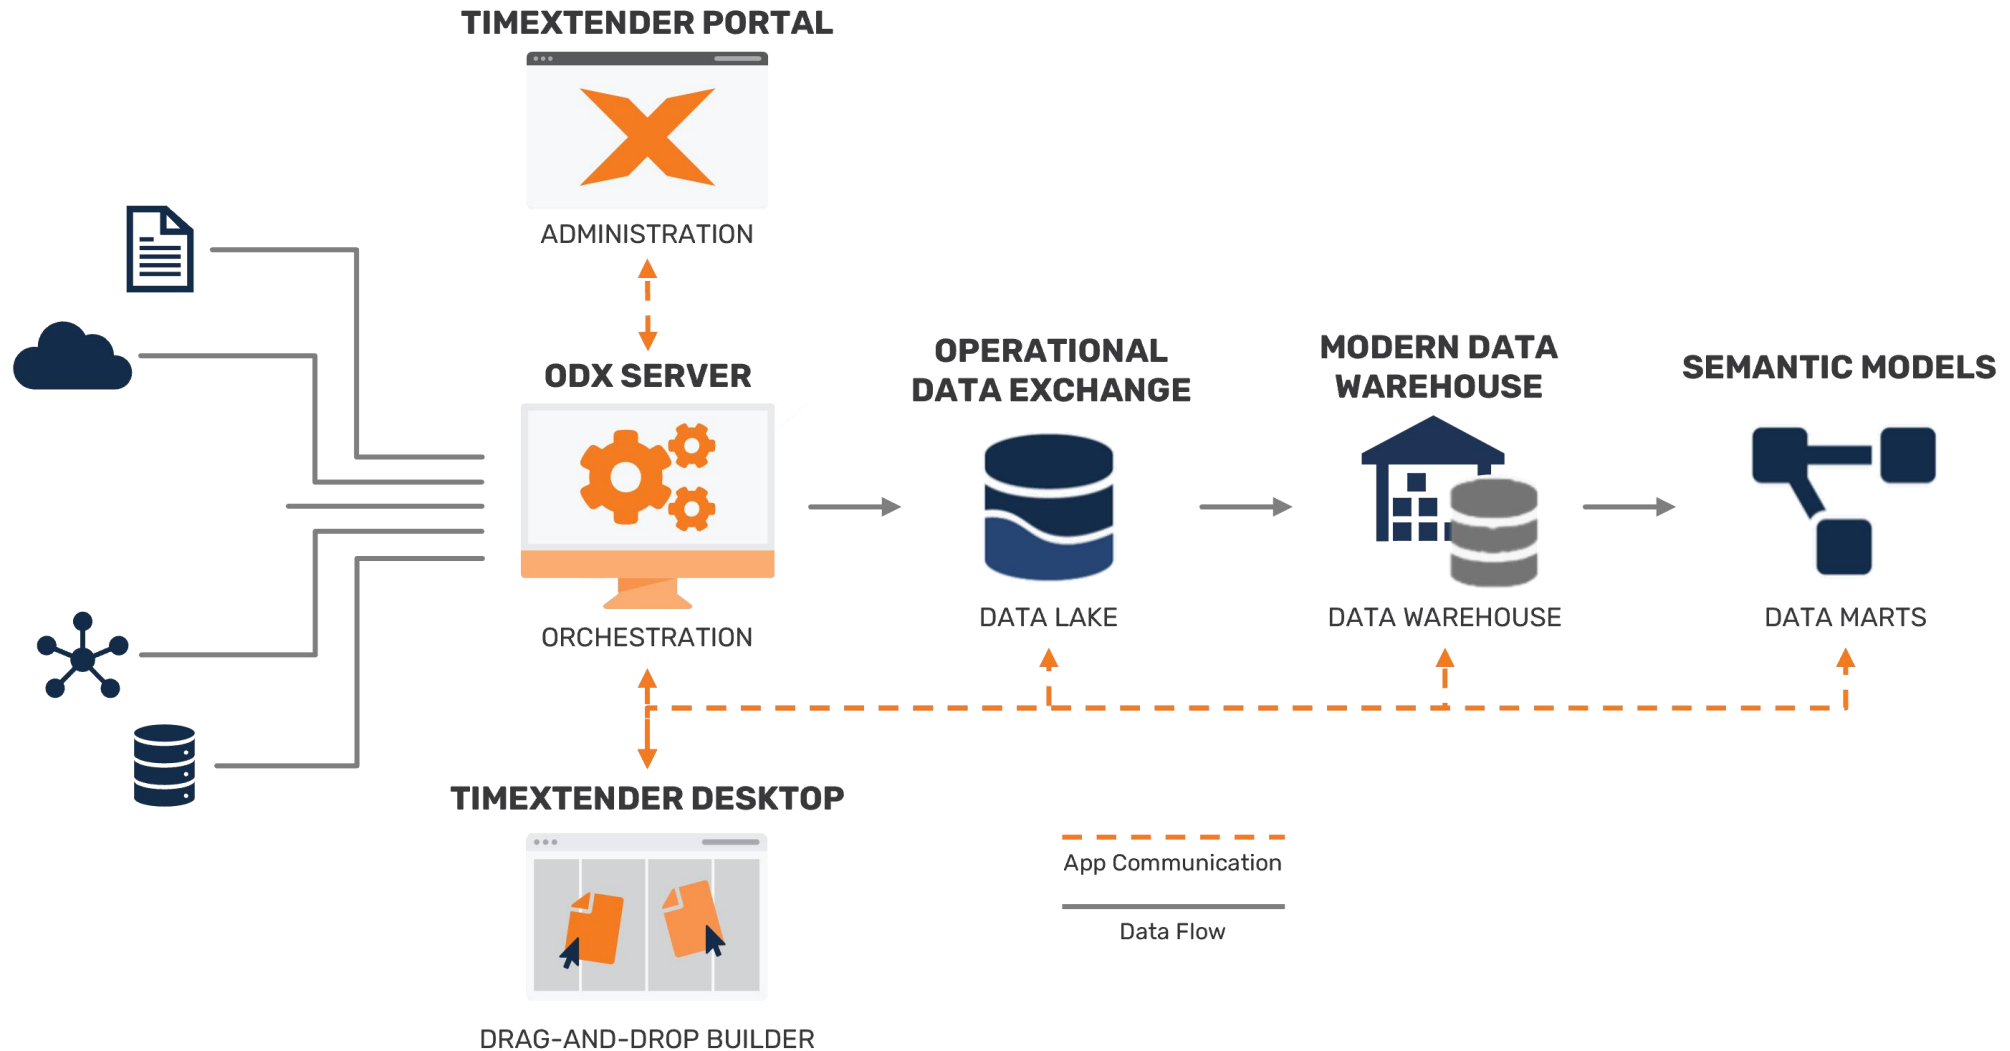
TIMEXTENDER PORTAL

ADMINISTRATION

ODX SERVER

ORCHESTRATION

OPERATIONAL DATA EXCHANGE

DATA LAKE

MODERN DATA WAREHOUSE

DATA WAREHOUSE

SEMANTIC MODELS

DATA MARTS

TIMEXTENDER DESKTOP

DRAG-AND-DROP BUILDER

App Communication

Data Flow